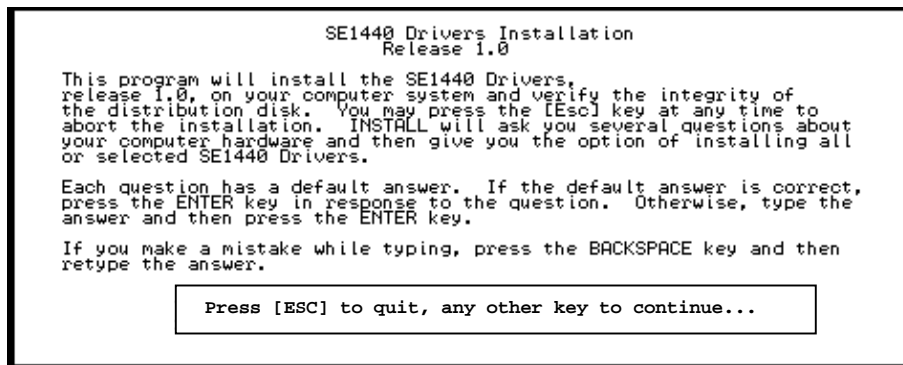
SE1440 Drivers Installation
Release 1.0

This program will install the SE1440 Drivers, release 1.0, on your computer system and verify the integrity of the distribution disk. You may press the [Esc] key at any time to abort the installation. INSTALL will ask you several questions about your computer hardware and then give you the option of installing all or selected SE1440 Drivers.

Each question has a default answer. If the default answer is correct, press the ENTER key in response to the question. Otherwise, type the answer and then press the ENTER key.

If you make a mistake while typing, press the BACKSPACE key and then retype the answer.

Press [ESC] to quit, any other key to continue...